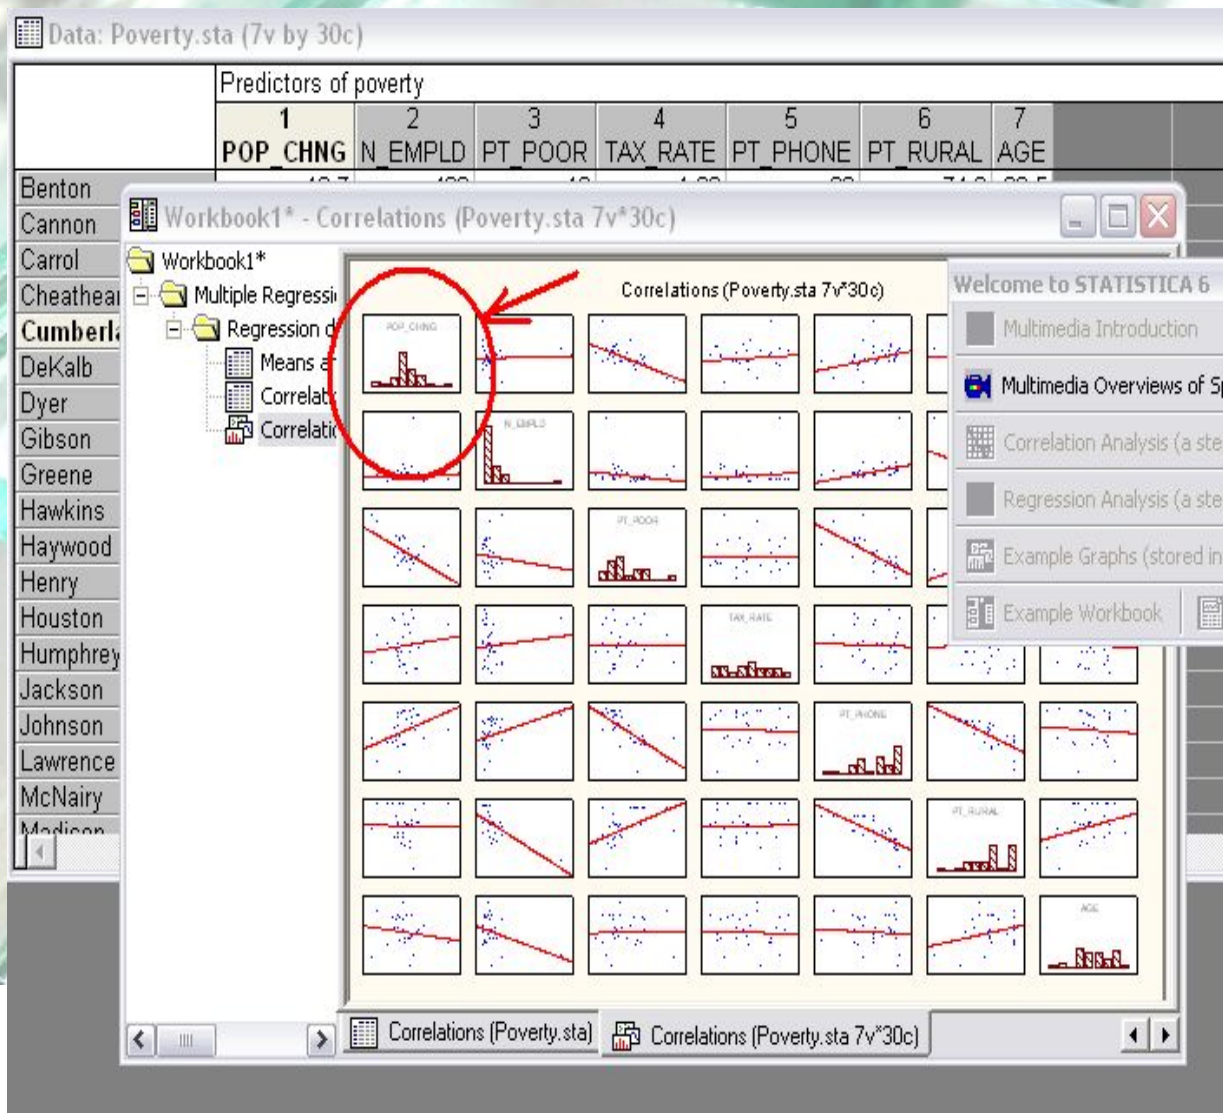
Data: Poverty.sta (7v by 30c)

| | Predictors of poverty | | | | | | |
|---|---|---|---|---|---|---|---|
| | 1 POP_CHNG | 2 N_EMPLD | 3 PT_POOR | 4 TAX_RATE | 5 PT_PHONE | 6 PT_RURAL | 7 AGE |

Benton
Cannon
Carrol
Cheathai
Cumberl
DeKalb
Dyer
Gibson
Greene
Hawkins
Haywood
Henry
Houston
Humphrey
Jackson
Johnson
Lawrence
McNairy
Madison

Workbook1* - Correlations (Poverty.sta 7v*30c)

Workbook1*
Multiple Regressi
Regression d
Means a
Correlat
Correlatic

Correlations (Poverty.sta 7v*30c)

POP_CHNG
N_EMPLD
PT_POOR
TAX_RATE
PT_PHONE
PT_RURAL
AGE

Welcome to STATISTICA 6
Multimedia Introduction
Multimedia Overviews of Sp
Correlation Analysis (a ste
Regression Analysis (a ste
Example Graphs (stored in
Example Workbook

Correlations (Poverty.sta)
Correlations (Poverty.sta 7v*30c)